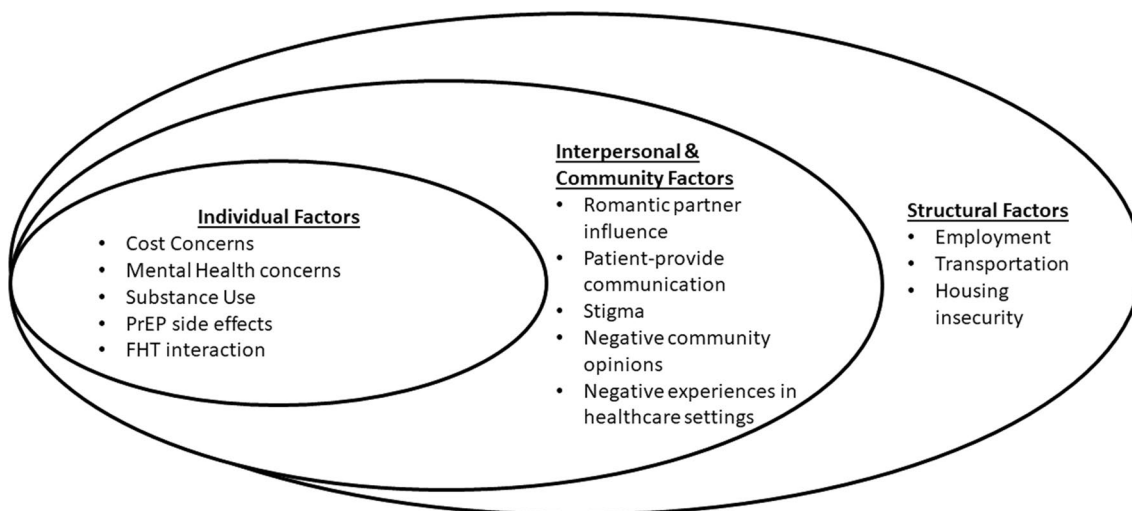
Individual Factors
- Cost Concerns
- Mental Health concerns
- Substance Use
- PrEP side effects
- FHT interaction

Interpersonal & Community Factors
- Romantic partner influence
- Patient-provide communication
- Stigma
- Negative community opinions
- Negative experiences in healthcare settings

Structural Factors
- Employment
- Transportation
- Housing insecurity